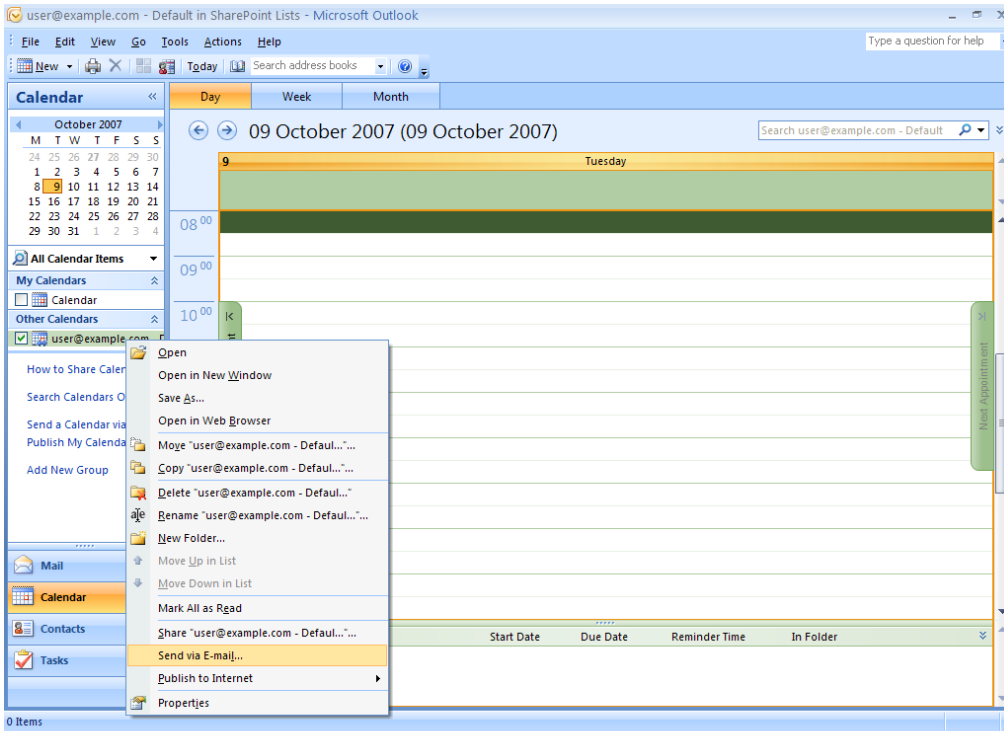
user@example.com - Default in SharePoint Lists - Microsoft Outlook

File Edit View Go Tools Actions Help

Type a question for help

New Today Search address books

Calendar

October 2007

| M | T | W | T | F | S | S |
|---|---|---|---|---|---|---|
| 24 | 25 | 26 | 27 | 28 | 29 | 30 |
| 1 | 2 | 3 | 4 | 5 | 6 | 7 |
| 8 | 9 | 10 | 11 | 12 | 13 | 14 |
| 15 | 16 | 17 | 18 | 19 | 20 | 21 |
| 22 | 23 | 24 | 25 | 26 | 27 | 28 |
| 29 | 30 | 31 | 1 | 2 | 3 | 4 |

All Calendar Items

My Calendars

Calendar

Other Calendars

user@example.com

How to Share Caler

Search Calendars O

Send a Calendar via

Publish My Calenda

Add New Group

Mail

Calendar

Contacts

Tasks

0 Items

Day Week Month

09 October 2007 (09 October 2007)

Search user@example.com - Default

9 Tuesday

08 00

09 00

10 00

Next Appointment

Open
Open in New Window
Save As...
Open in Web Browser
Move "user@example.com - Defaul..."...
Copy "user@example.com - Defaul..."...
Delete "user@example.com - Defaul..."
Rename "user@example.com - Defaul..."...
New Folder...
Move Up in List
Move Down in List
Mark All as Read
Share "user@example.com - Defaul..."...
Send via E-mail...
Publish to Internet
Properties

Start Date Due Date Reminder Time In Folder